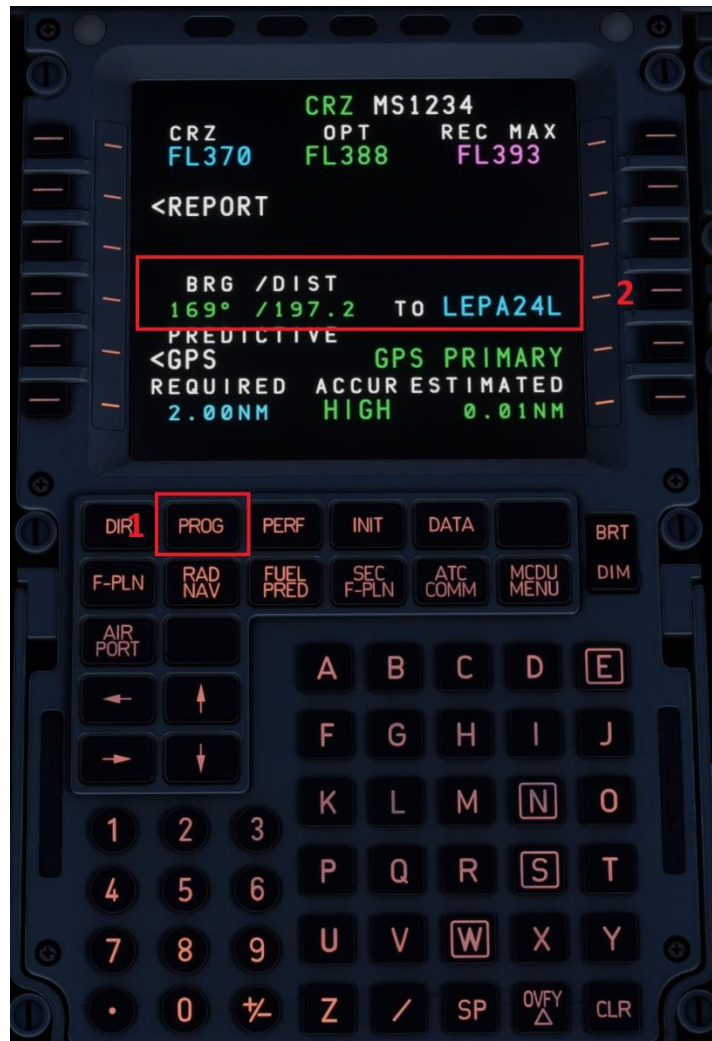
CRZ MS1234
CRZ FL370
OPT FL388
REC MAX FL393

<REPORT

BRG /DIST
169° /197.2 TO LEPA24L
2

PREDICTIVE
<GPS GPS PRIMARY
REQUIRED ACCUR ESTIMATED
2.00NM HIGH 0.01NM

DIR 1 PROG PERF INIT DATA BRT
F-PLN RAD NAV FUEL PRED SEC F-PLN ATC COMM MCDU MENU DIM
AIR PORT

A B C D E
F G H I J
K L M N O
P Q R S T
U V W X Y
Z / SP OVFY CLR

1 2 3
4 5 6
7 8 9
. 0 +/-